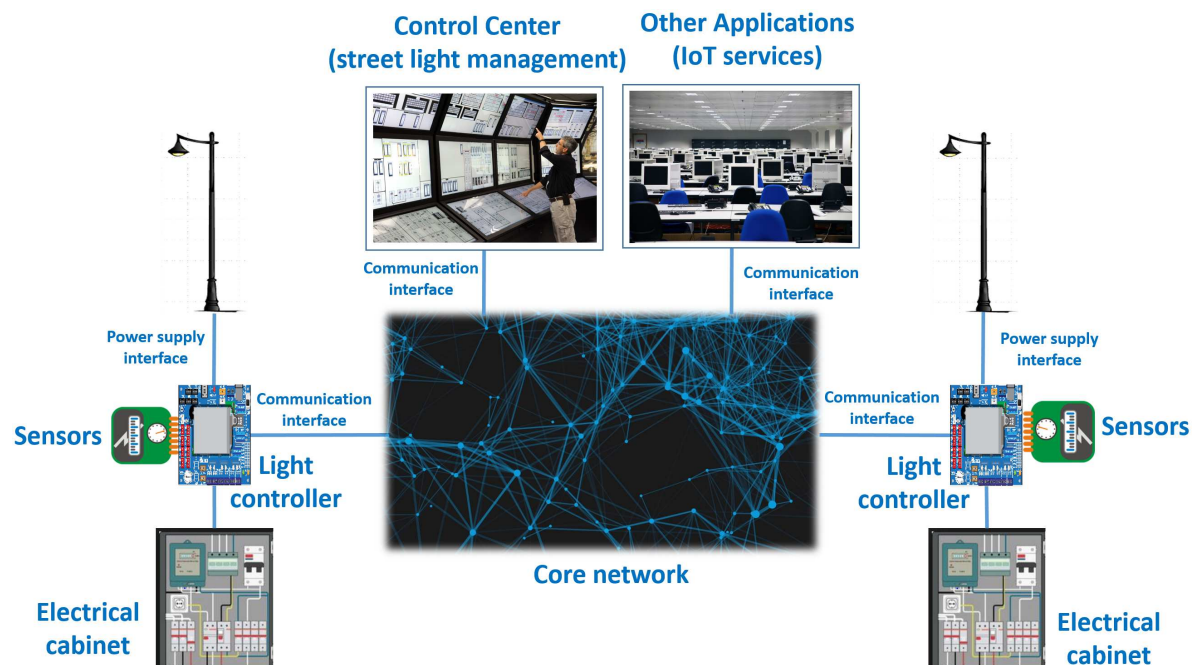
Control Center
(street light management)

Other Applications
(IoT services)

Communication interface

Communication interface

Power supply interface

Communication interface

Sensors

Light controller

Electrical cabinet

Core network

Power supply interface

Communication interface

Sensors

Light controller

Electrical cabinet